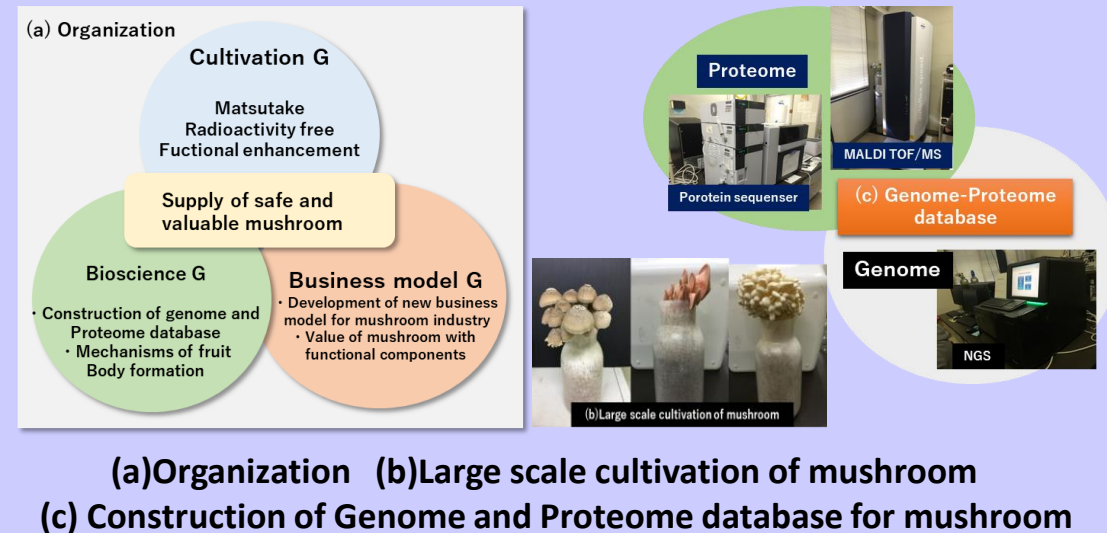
(a) Organization

Cultivation G

Matsutake
Radioactivity free
Fuctional enhancement

Supply of safe and valuable mushroom

Bioscience G

・Construction of genome and Proteome database
・Mechanisms of fruit Body formation

Business model G

・Development of new business model for mushroom industry
・Value of mushroom with functional components

Proteome

MALDI TOF/MS

Porotein sequenser

(c) Genome-Proteome database

Genome

NGS

(b)Large scale cultivation of mushroom

(a)Organization (b)Large scale cultivation of mushroom
(c) Construction of Genome and Proteome database for mushroom